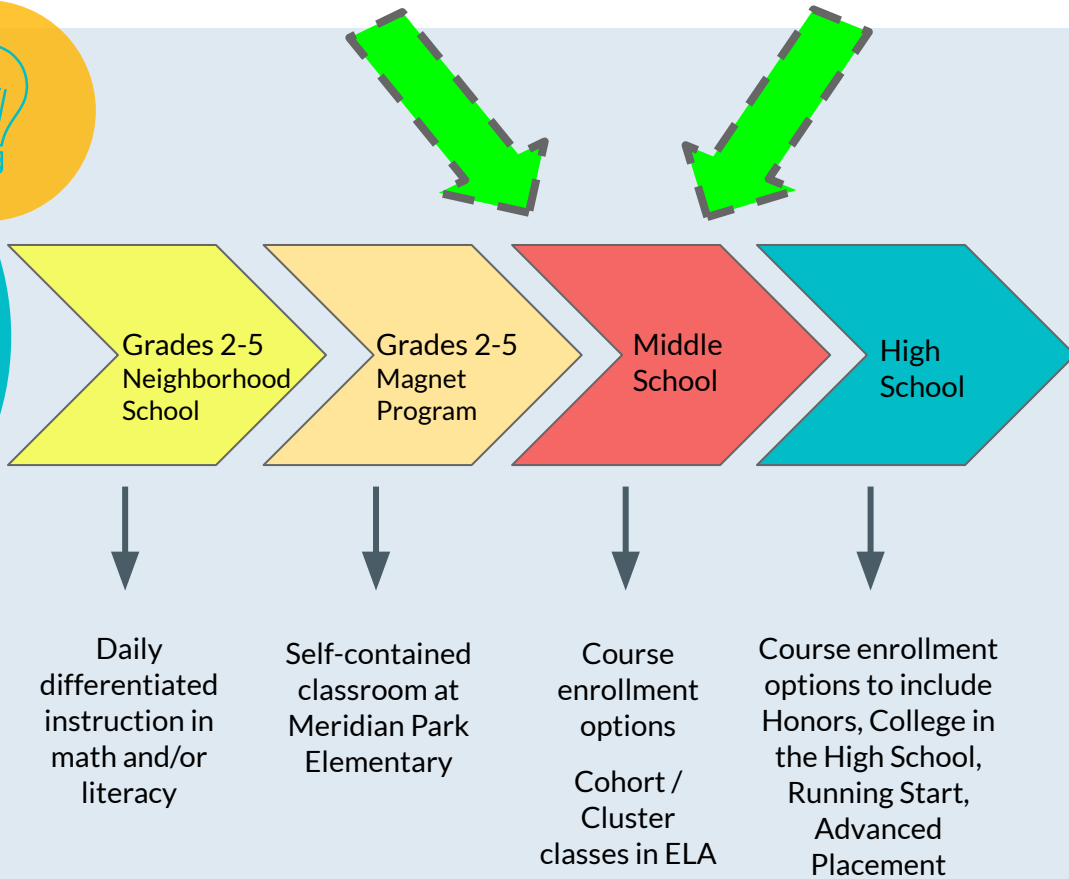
Grades 2-5
Neighborhood School

Grades 2-5
Magnet Program

Middle School

High School

Daily differentiated instruction in math and/or literacy

Self-contained classroom at Meridian Park Elementary

Course enrollment options

Cohort / Cluster classes in ELA

Course enrollment options to include Honors, College in the High School, Running Start, Advanced Placement